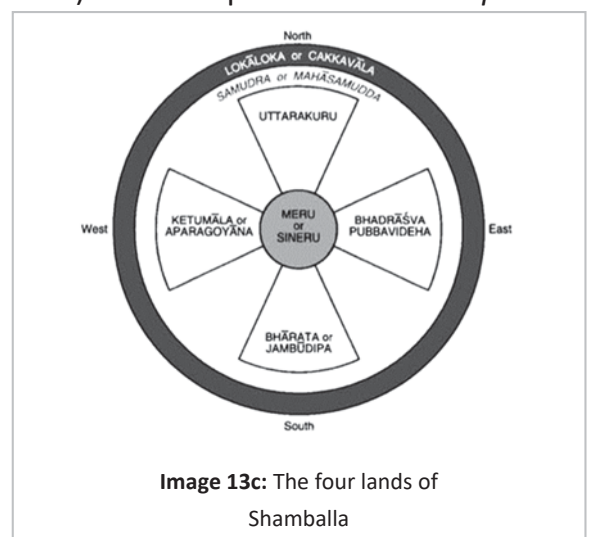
North

LOKĀLOKA or CAKKAVĀLA

SAMUDRA or MAHĀSAMUDDA

UTTARAKURU

West

KETUMĀLA or APARAGOYĀNA

MERU or SINERU

BHADRĀŚVA PUBBAVIDEHA

East

BHĀRATA or JAMBŪDIPA

South

**Image 13c:** The four lands of Shamballa